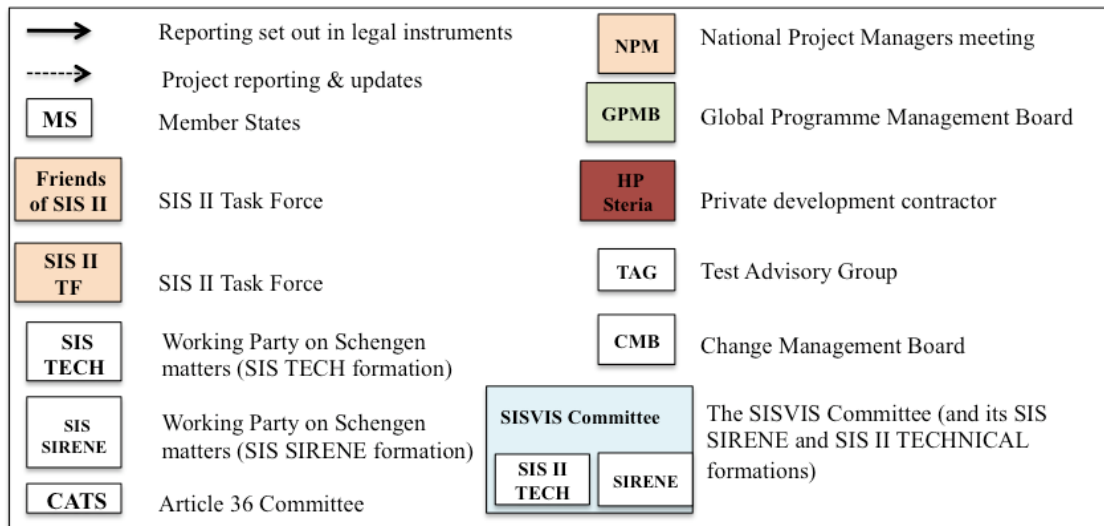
Reporting set out in legal instruments

Project reporting & updates

MS Member States

Friends of SIS II SIS II Task Force

SIS II TF SIS II Task Force

SIS TECH Working Party on Schengen matters (SIS TECH formation)

SIS SIRENE Working Party on Schengen matters (SIS SIRENE formation)

CATS Article 36 Committee

NPM National Project Managers meeting

GPMB Global Programme Management Board

HP Steria Private development contractor

TAG Test Advisory Group

CMB Change Management Board

SISVIS Committee

SIS II TECH

SIRENE

The SISVIS Committee (and its SIS SIRENE and SIS II TECHNICAL formations)